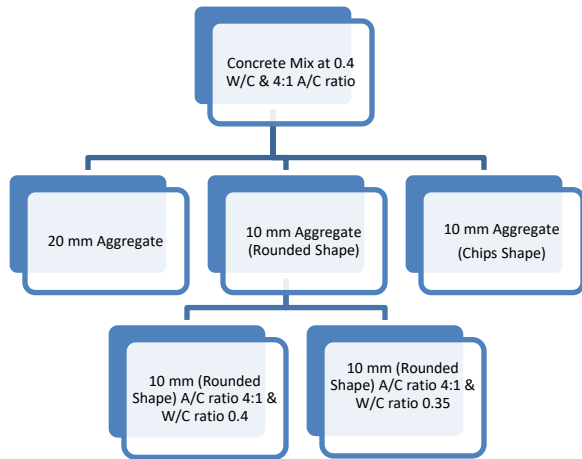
Concrete Mix at 0.4 W/C & 4:1 A/C ratio

20 mm Aggregate

10 mm Aggregate (Rounded Shape)

10 mm Aggregate (Chips Shape)

10 mm (Rounded Shape) A/C ratio 4:1 & W/C ratio 0.4

10 mm (Rounded Shape) A/C ratio 4:1 & W/C ratio 0.35